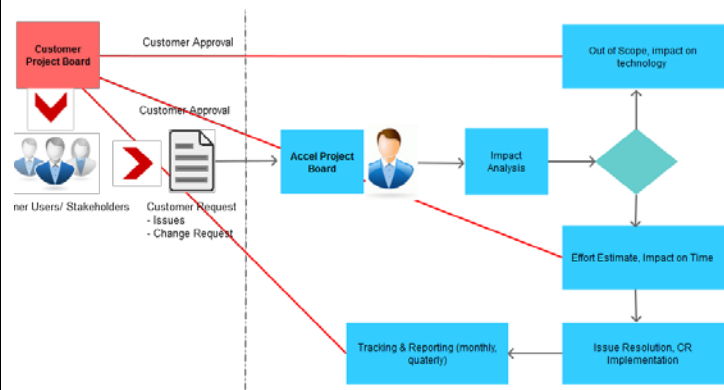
Customer Project Board

Customer Approval

Customer Approval

ner Users/ Stakeholders

Customer Request
- Issues
- Change Request

Accel Project Board

Impact Analysis

Out of Scope, Impact on technology

Effort Estimate, Impact on Time

Issue Resolution, CR Implementation

Tracking & Reporting (monthly, quaterly)